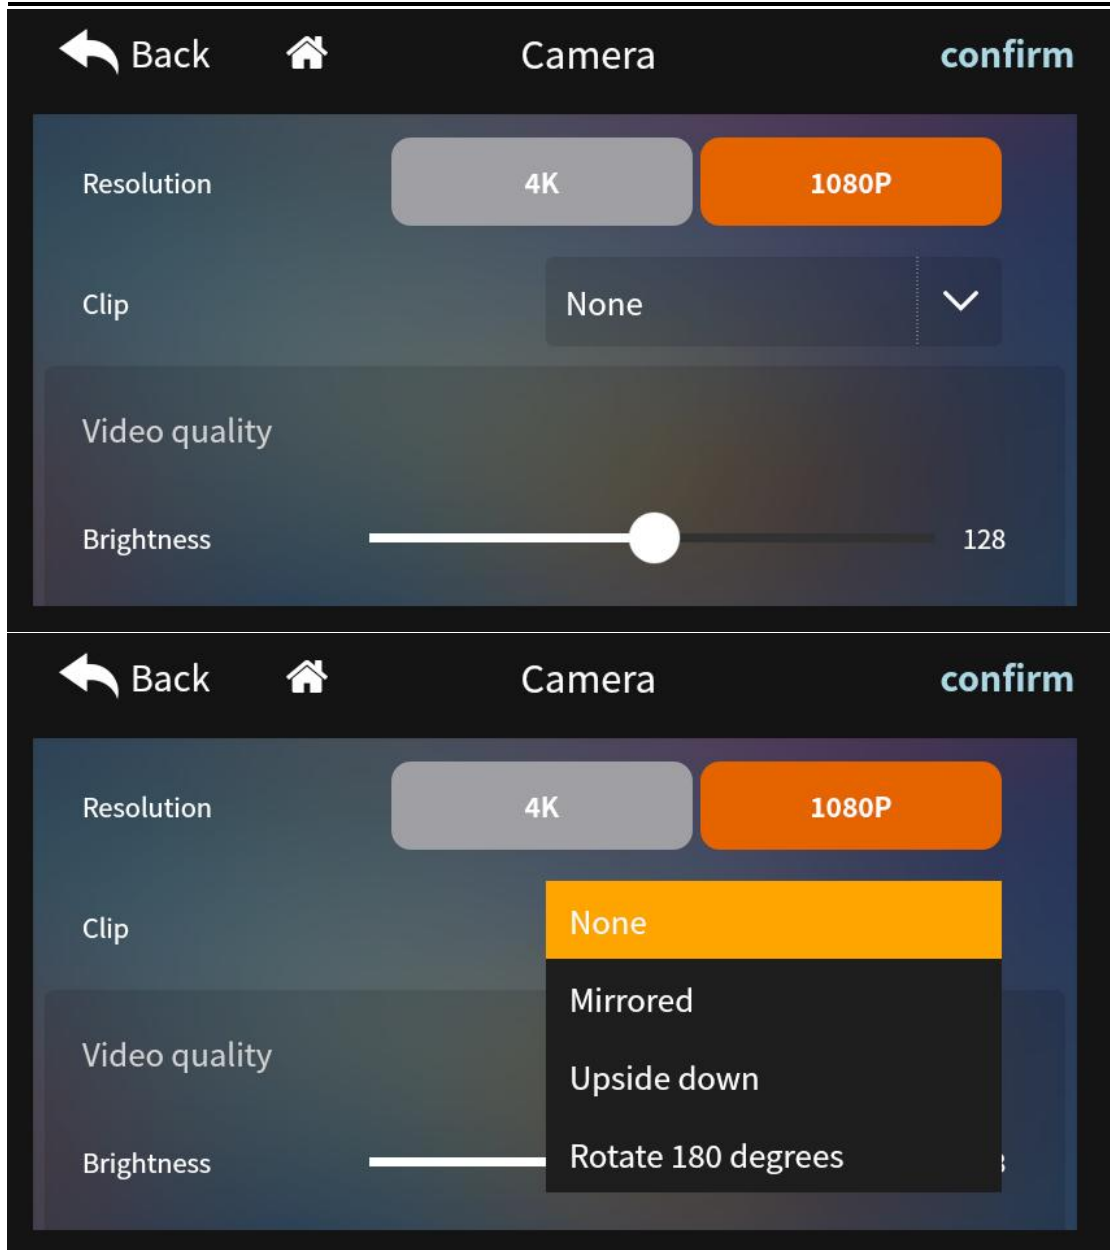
Back Camera confirm

Resolution 4K 1080P

Clip None

Video quality

Brightness 128

Back Camera confirm

Resolution 4K 1080P

Clip

None
Mirrored
Upside down
Rotate 180 degrees

Video quality

Brightness